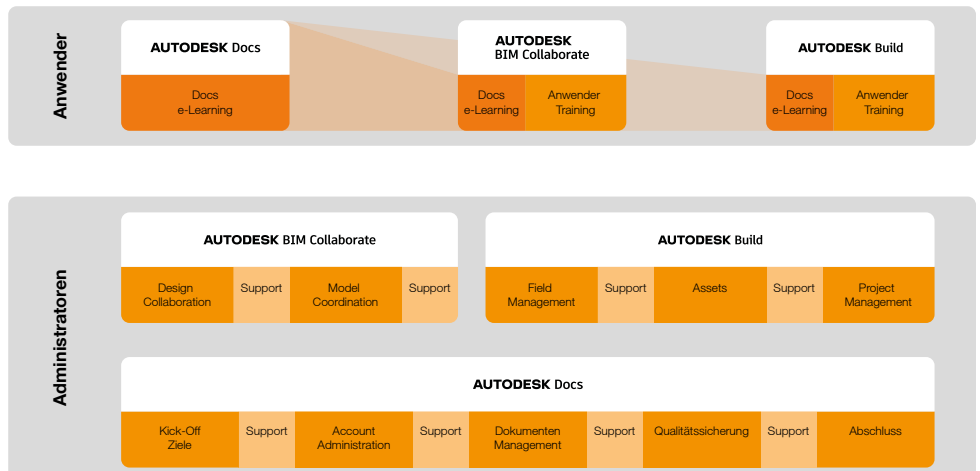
Anwender

AUTODESK Docs

Docs e-Learning

AUTODESK BIM Collaborate

Docs e-Learning

Anwender Training

AUTODESK Build

Docs e-Learning

Anwender Training

Administratoren

AUTODESK BIM Collaborate

Design Collaboration

Support

Model Coordination

Support

AUTODESK Build

Field Management

Support

Assets

Support

Project Management

AUTODESK Docs

Kick-Off Ziele

Support

Account Administration

Support

Dokumenten Management

Support

Qualitätssicherung

Support

Abschluss